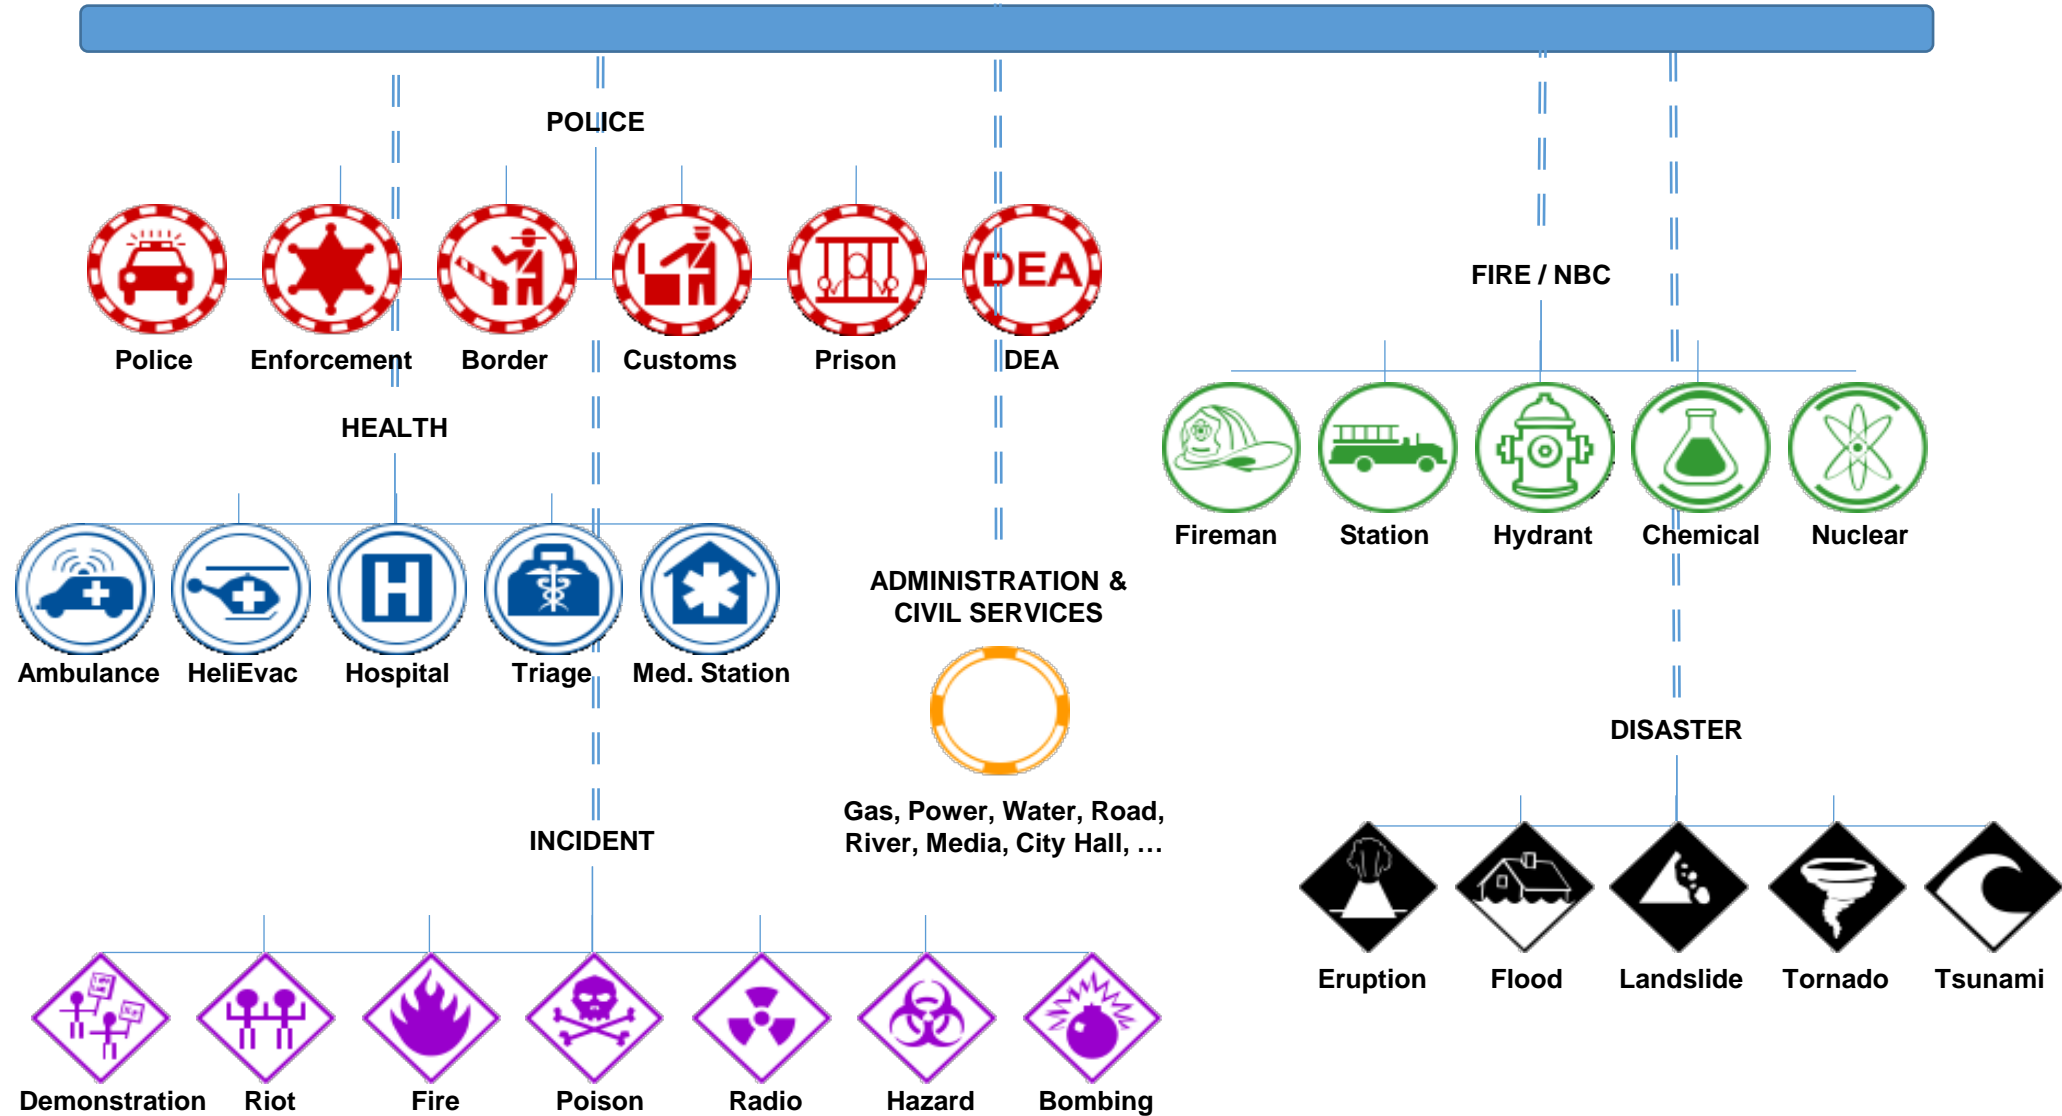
POLICE

DEA

Police Enforcement Border Customs Prison DEA

HEALTH

Ambulance HeliEvac Hospital Triage Med. Station

FIRE / NBC

Fireman Station Hydrant Chemical Nuclear

ADMINISTRATION & CIVIL SERVICES

Gas, Power, Water, Road, River, Media, City Hall, …

DISASTER

Eruption Flood Landslide Tornado Tsunami

INCIDENT

Demonstration Riot Fire Poison Radio Hazard Bombing